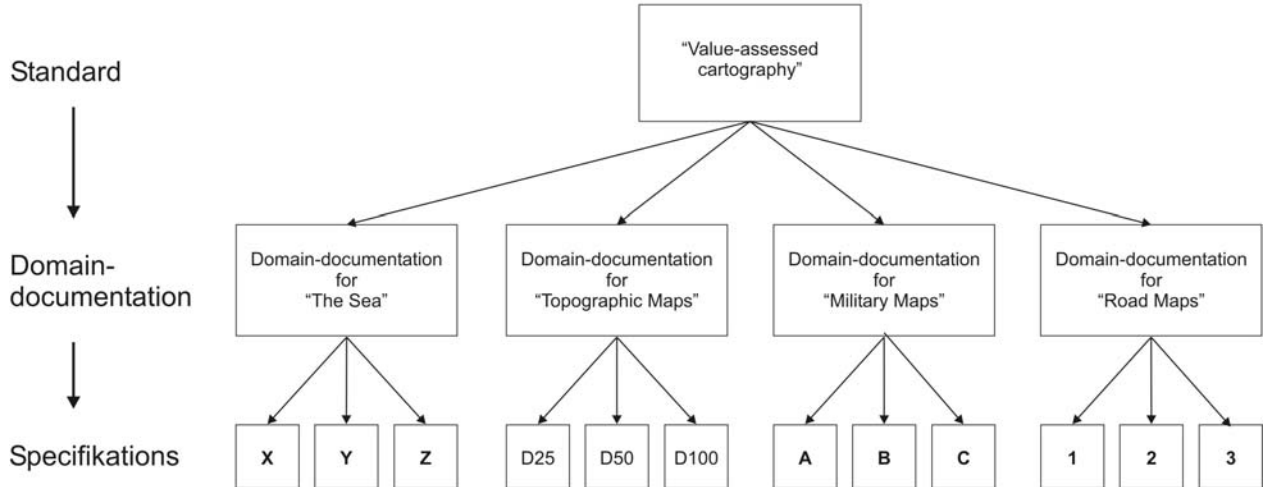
Standard

"Value-assessed cartography"

Domain-documentation

Domain-documentation for "The Sea"

Domain-documentation for "Topographic Maps"

Domain-documentation for "Military Maps"

Domain-documentation for "Road Maps"

Specifikations

X

Y

Z

D25

D50

D100

A

B

C

1

2

3